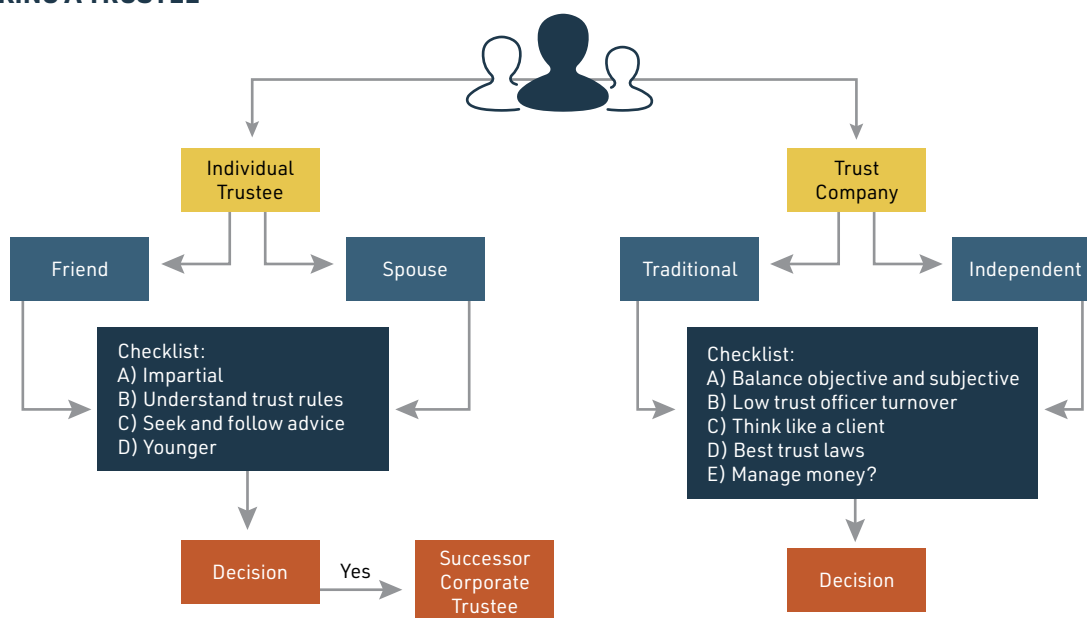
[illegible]

Individual Trustee

Friend

Spouse

Checklist:
A) Impartial
B) Understand trust rules
C) Seek and follow advice
D) Younger

Decision

Yes

Successor Corporate Trustee

Trust Company

Traditional

Independent

Checklist:
A) Balance objective and subjective
B) Low trust officer turnover
C) Think like a client
D) Best trust laws
E) Manage money?

Decision